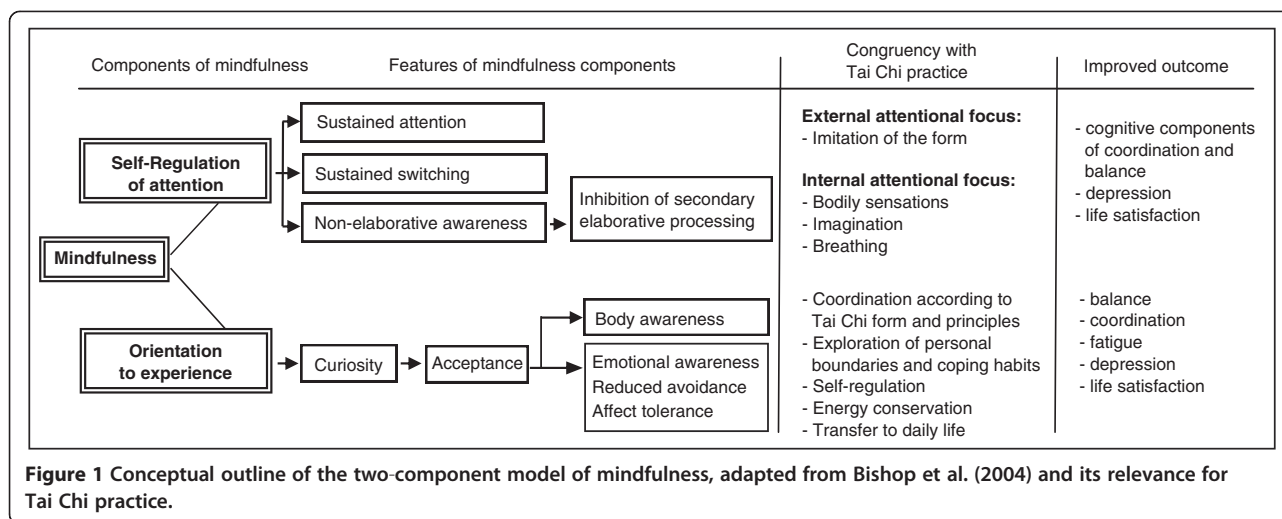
Components of mindfulness

Features of mindfulness components

Congruency with Tai Chi practice

Improved outcome

Self-Regulation of attention

Sustained attention

Sustained switching

Non-elaborative awareness

Inhibition of secondary elaborative processing

Mindfulness

Orientation to experience

Curiosity

Acceptance

Body awareness

Emotional awareness
Reduced avoidance
Affect tolerance

**External attentional focus:**
- Imitation of the form

**Internal attentional focus:**
- Bodily sensations
- Imagination
- Breathing

- Coordination according to Tai Chi form and principles
- Exploration of personal boundaries and coping habits
- Self-regulation
- Energy conservation
- Transfer to daily life

- cognitive components of coordination and balance
- depression
- life satisfaction

- balance
- coordination
- fatigue
- depression
- life satisfaction

**Figure 1 Conceptual outline of the two-component model of mindfulness, adapted from Bishop et al. (2004) and its relevance for Tai Chi practice.**